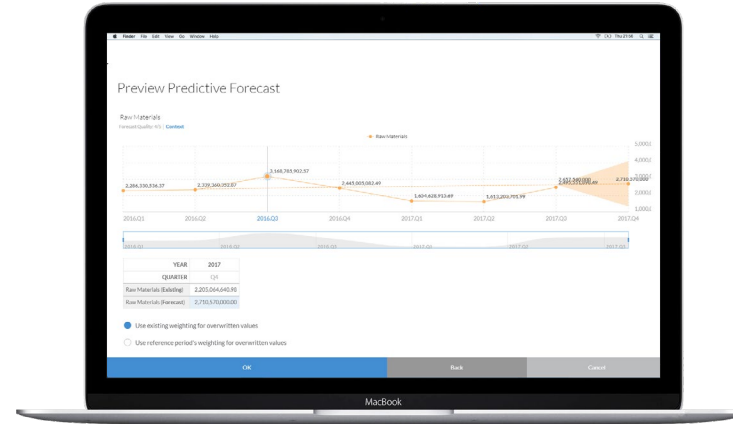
Finder File Edit View Go Window Help

Thu 21:58

Preview Predictive Forecast

Raw Materials

Forecast Quality: 8% | Confident

Raw Materials

5,000(

4,000(

3,000(

2,000(

1,000(

2,266,330,536.37

2,339,360,392.87

3,168,783,902.57

2,445,005,083.49

1,604,628,913.49

1,613,202,705.99

2,452,580,000

2,203,064,640.90

2,710,570,000

2016.Q1

2016.Q2

2016.Q3

2016.Q4

2017.Q1

2017.Q2

2017.Q3

2017.Q4

2016.Q1

2016.Q2

2016.Q3

2016.Q4

2017.Q1

2017.Q2

2017.Q3

| YEAR | 2017 |
|---|---|
| QUARTER | Q4 |
| Raw Materials (Existing) | 2,203,064,640.90 |
| Raw Materials (Forecast) | 2,710,570,000.00 |

Use existing weighting for overwritten values

Use reference period's weighting for overwritten values

OK

Back

Cancel

MacBook